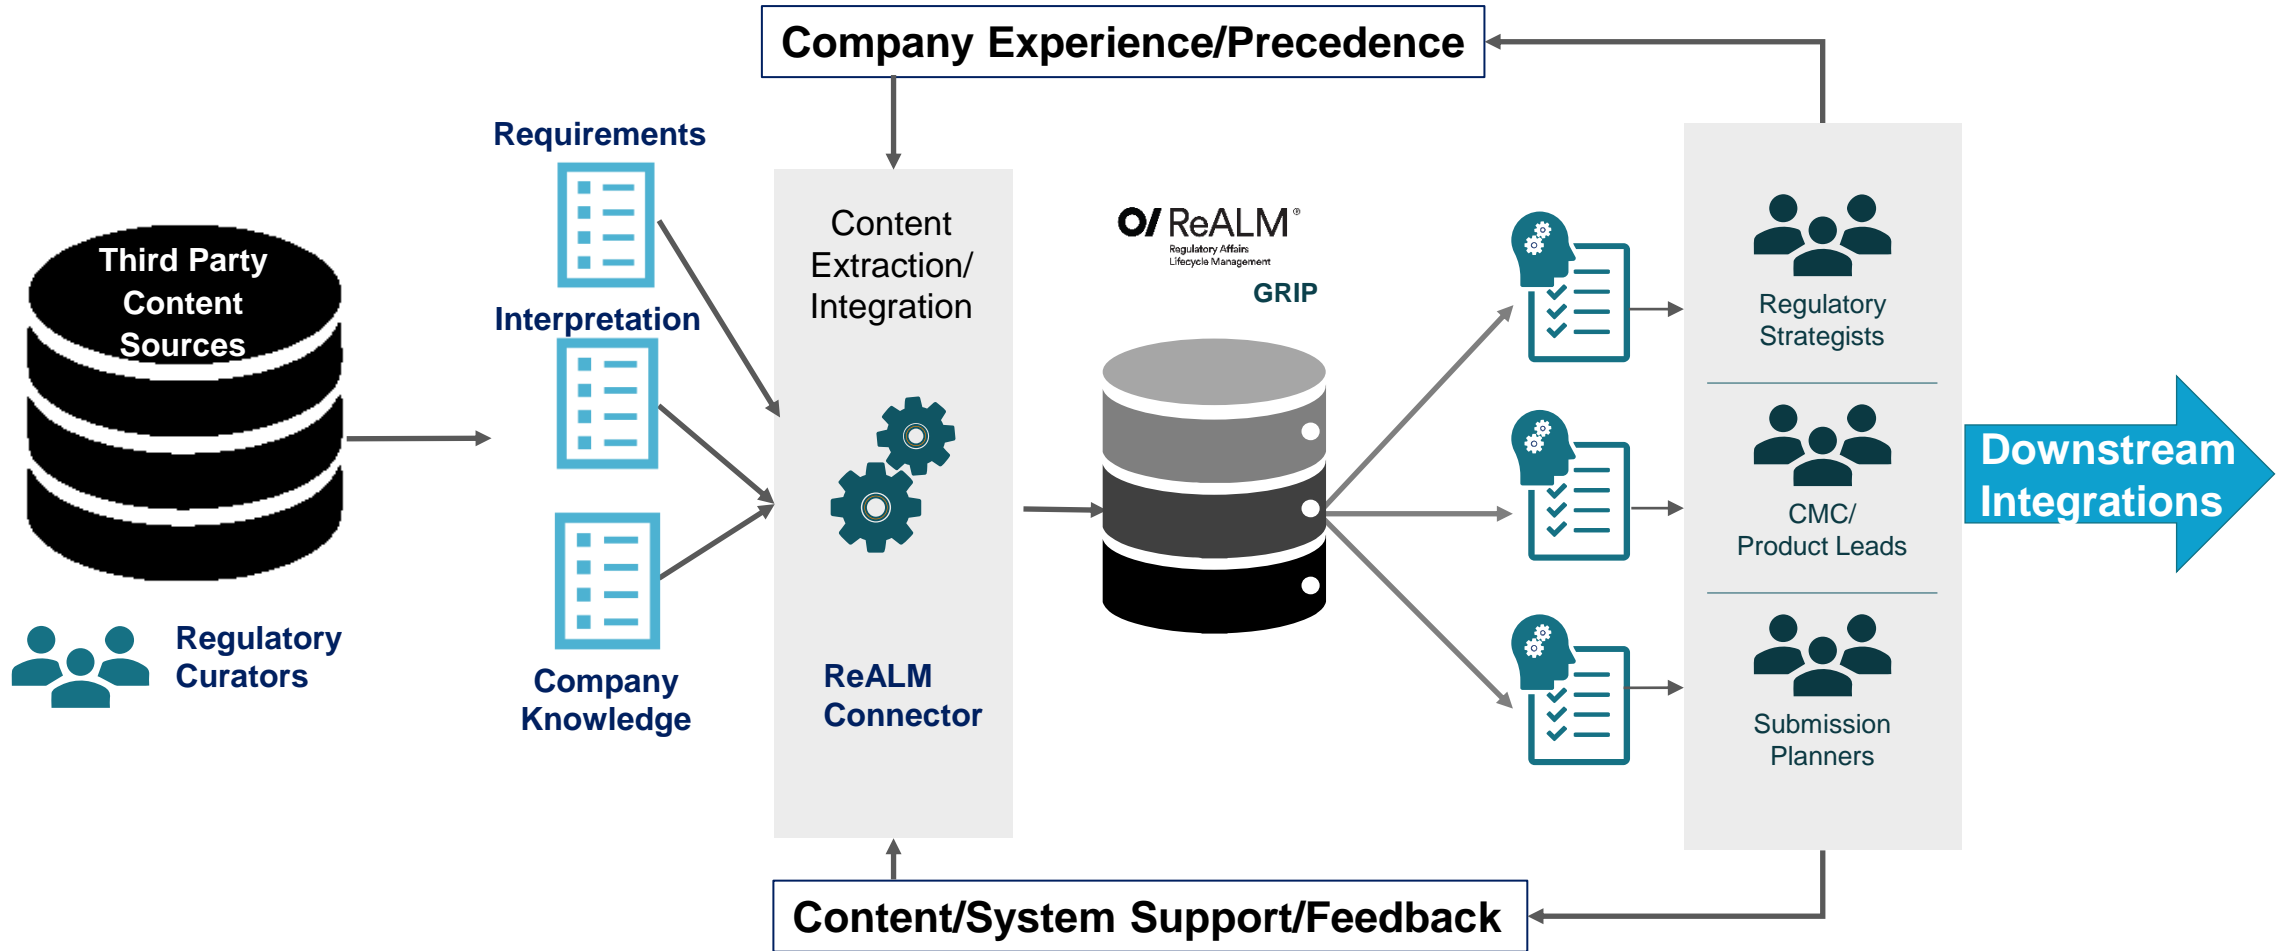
Company Experience/Precedence

Requirements

Third Party Content Sources

Interpretation

Content Extraction/ Integration

ReALM®
Regulatory Affairs Lifecycle Management

GRIP

Regulatory Strategists

CMC/ Product Leads

Submission Planners

Downstream Integrations

Regulatory Curators

Company Knowledge

ReALM Connector

Content/System Support/Feedback